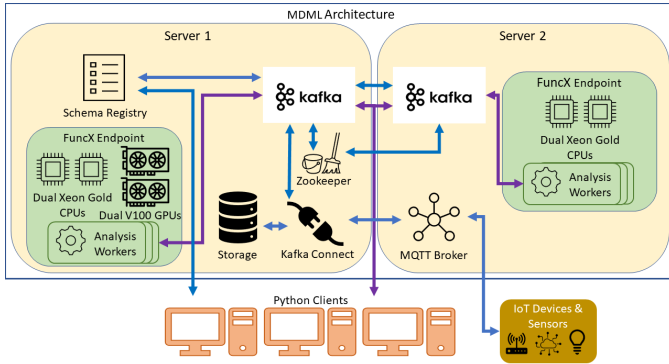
MDML Architecture

Server 1

Schema Registry

kafka

FuncX Endpoint

Dual Xeon Gold CPUs

Dual V100 GPUs

Analysis Workers

Zookeeper

Storage

Kafka Connect

Server 2

kafka

FuncX Endpoint

Dual Xeon Gold CPUs

Analysis Workers

MQTT Broker

Python Clients

IoT Devices & Sensors